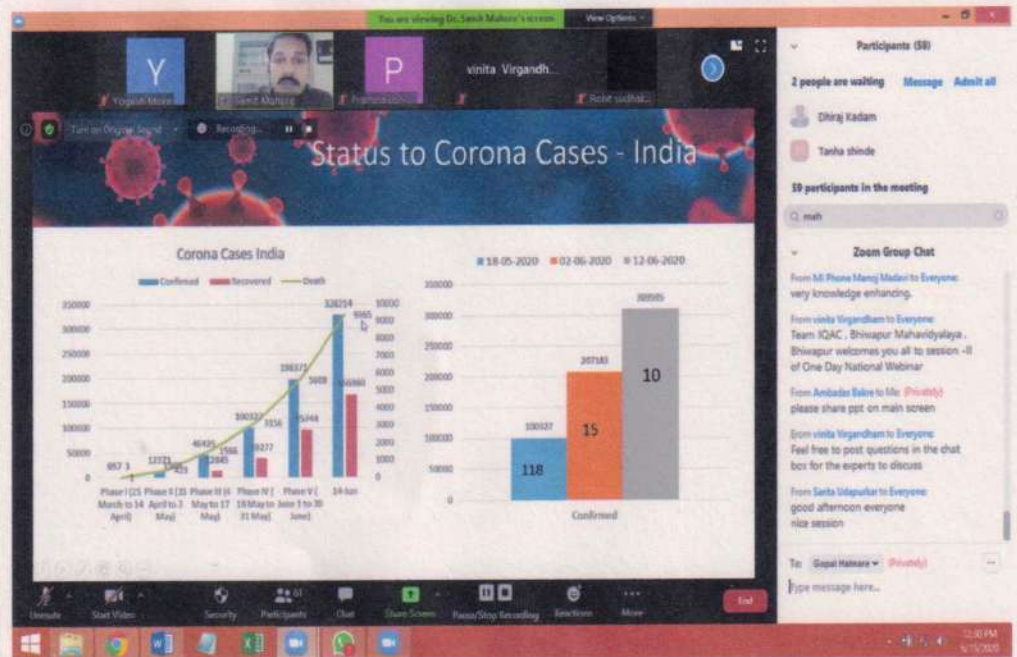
You are viewing Dr. Satish Mahore's screen View Options

Y Yogesh More
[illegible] Mahore
P Pramod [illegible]
vinita Virgandh...
Rohit sudhal...

Turn on Original Sound Recording...

Status to Corona Cases - India

Corona Cases India

Confirmed Recovered Death

| | Phase I (25 March to 14 April) | Phase II (15 April to 3 May) | Phase III (4 May to 17 May) | Phase IV (18 May to 31 May) | Phase V (June 1 to 30 June) | 14-Jun |
|---|---|---|---|---|---|---|
| Confirmed | 857 | 12371 | 46495 | 100337 | 198372 | 328214 |
| Recovered | 3 | 1503 | 12845 | 39277 | 95748 | 169860 |
| Death | | | 1566 | 3156 | 5608 | 9565 |

350000 300000 250000 200000 150000 100000 50000 0

10000 9000 8000 7000 6000 5000 4000 3000 2000 1000 0

18-05-2020 02-06-2020 12-06-2020

| | 18-05-2020 | 02-06-2020 | 12-06-2020 |
|---|---|---|---|
| Confirmed | 100337 | 207183 | 309595 |
| | 118 | 15 | 10 |

350000 300000 250000 200000 150000 100000 50000 0

Confirmed

Unmute Start Video Security Participants 61 Chat Share Screen Pause/Stop Recording Reactions More End

Participants (58)

2 people are waiting Message Admit all

Dhiraj Kadam

Tanha shinde

59 participants in the meeting

mah

Zoom Group Chat

From Mi Phone Manoj Madavi to Everyone:
very knowledge enhancing.

From vinita Virgandham to Everyone:
Team IQAC , Bhiwapur Mahavidyalaya , Bhiwapur welcomes you all to session -II of One Day National Webinar

From Ambadas Bakre to Me: (Privately)
please share ppt on main screen

From vinita Virgandham to Everyone:
Feel free to post questions in the chat box for the experts to discuss

From Sarita Udapurkar to Everyone:
good afternoon everyone
nice session

To: Gopal Malmare (Privately)
Type message here...

12:30 PM
6/15/2020